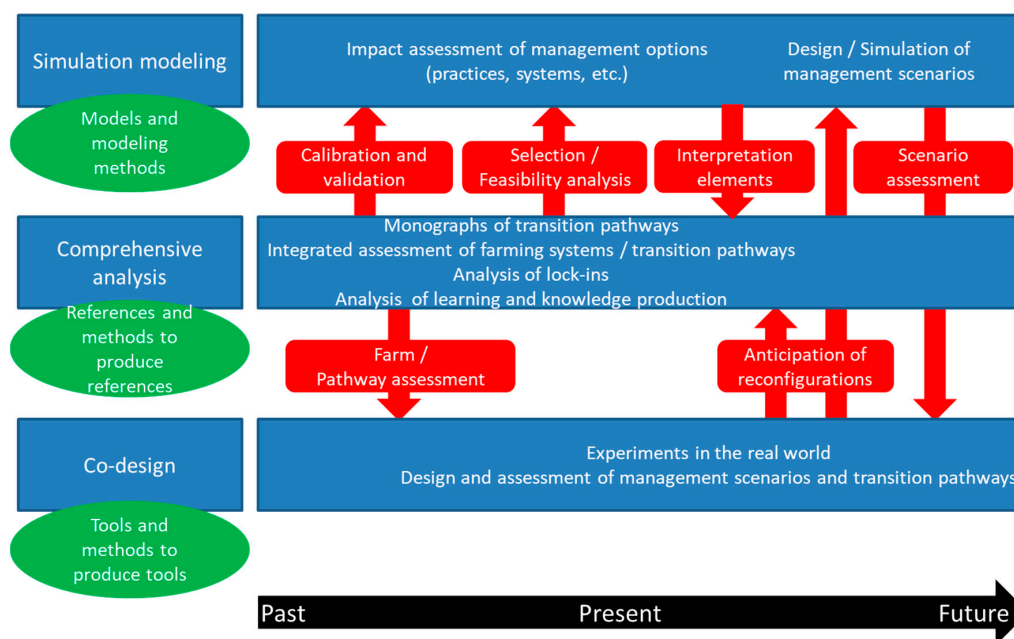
Simulation modeling

Models and modeling methods

Impact assessment of management options (practices, systems, etc.)

Design / Simulation of management scenarios

Calibration and validation

Selection / Feasibility analysis

Interpretation elements

Scenario assessment

Comprehensive analysis

References and methods to produce references

Monographs of transition pathways
Integrated assessment of farming systems / transition pathways
Analysis of lock-ins
Analysis of learning and knowledge production

Farm / Pathway assessment

Anticipation of reconfigurations

Co-design

Tools and methods to produce tools

Experiments in the real world
Design and assessment of management scenarios and transition pathways

Past

Present

Future